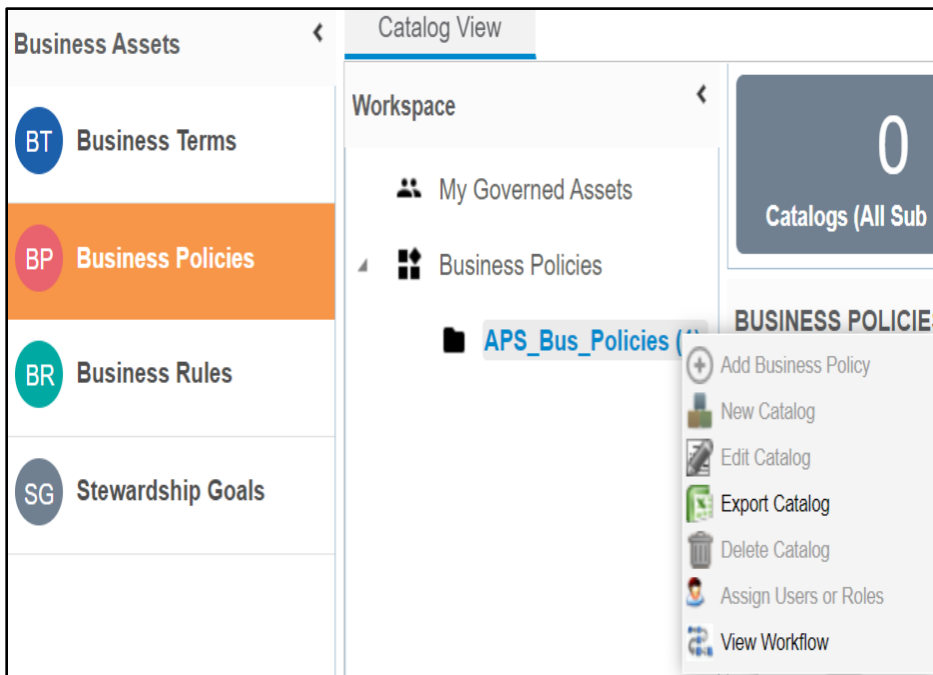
Business Assets

BT Business Terms

BP Business Policies

BR Business Rules

SG Stewardship Goals

Catalog View

Workspace

My Governed Assets

Business Policies

APS_Bus_Policies ([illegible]

0

Catalogs (All Sub

BUSINESS POLICIE

Add Business Policy

New Catalog

Edit Catalog

Export Catalog

Delete Catalog

Assign Users or Roles

View Workflow